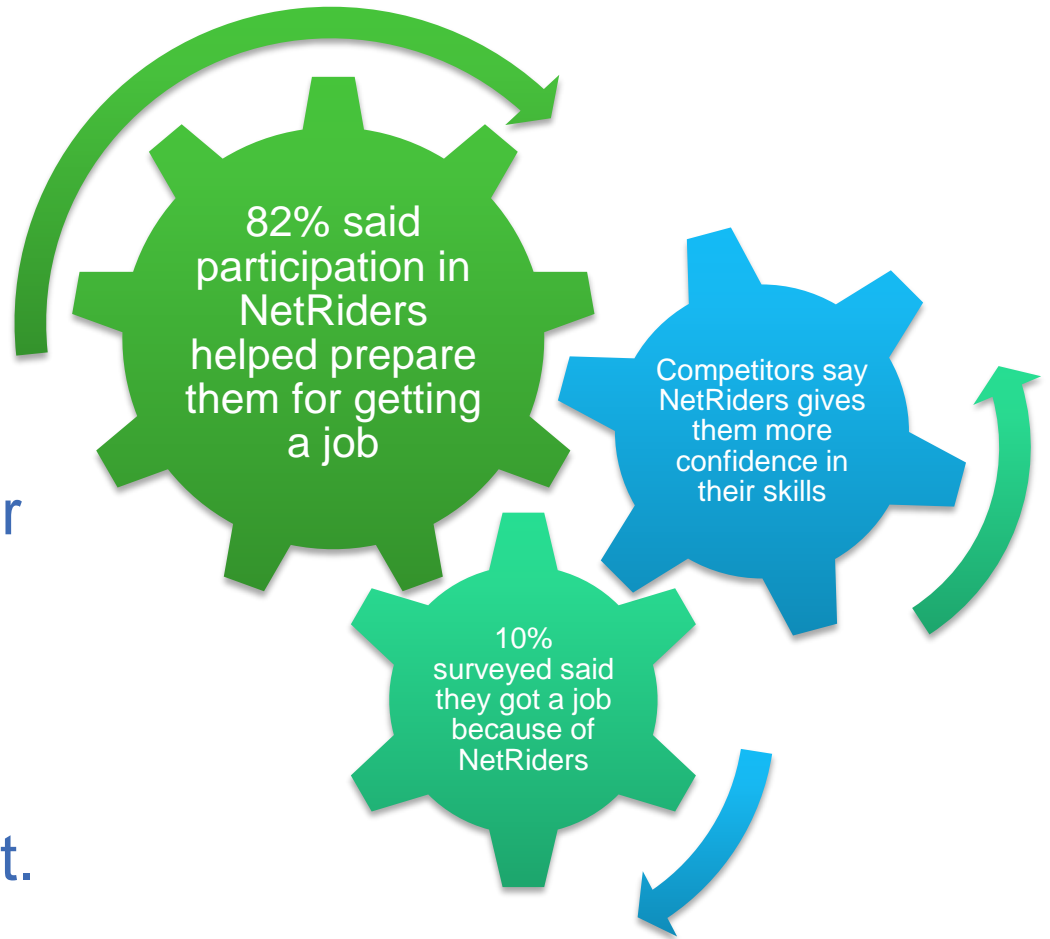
82% said participation in NetRiders helped prepare them for getting a job

Competitors say NetRiders gives them more confidence in their skills

10% surveyed said they got a job because of NetRiders

r

t.